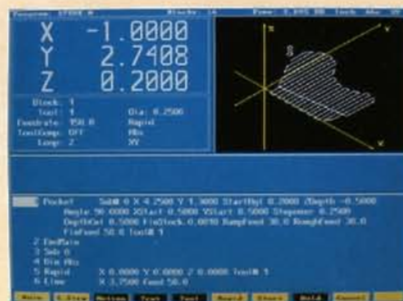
Program: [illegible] Block: 14 Time: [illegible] Tool: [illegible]

X -1.0000
Y 2.7408
Z 0.2000

Block: 1
Tool: 1
Feedrate: 150.0
ToolComp: OFF
Loop: 2

Dia: 0.2500
Rapid
Abs
XY

Pocket SubN 0 X 4.2500 Y 1.3000 StartHgt 0.2000 ZDepth -0.5000
Angle 90.0000 XStart 0.5000 YStart 0.5000 Stepover 0.2500
DepthCut 0.5000 FinStock 0.0050 RampFeed 30.0 RoughFeed 30.0
FinFeed 50.0 ToolN 1
2 EndMain
3 Sub 0
4 Dia Abs
5 Rapid X 0.0000 Y 0.0000 Z 0.0000 ToolN 1
6 Line X 3.7500 Feed 50.0

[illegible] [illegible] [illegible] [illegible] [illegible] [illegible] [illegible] Hold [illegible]